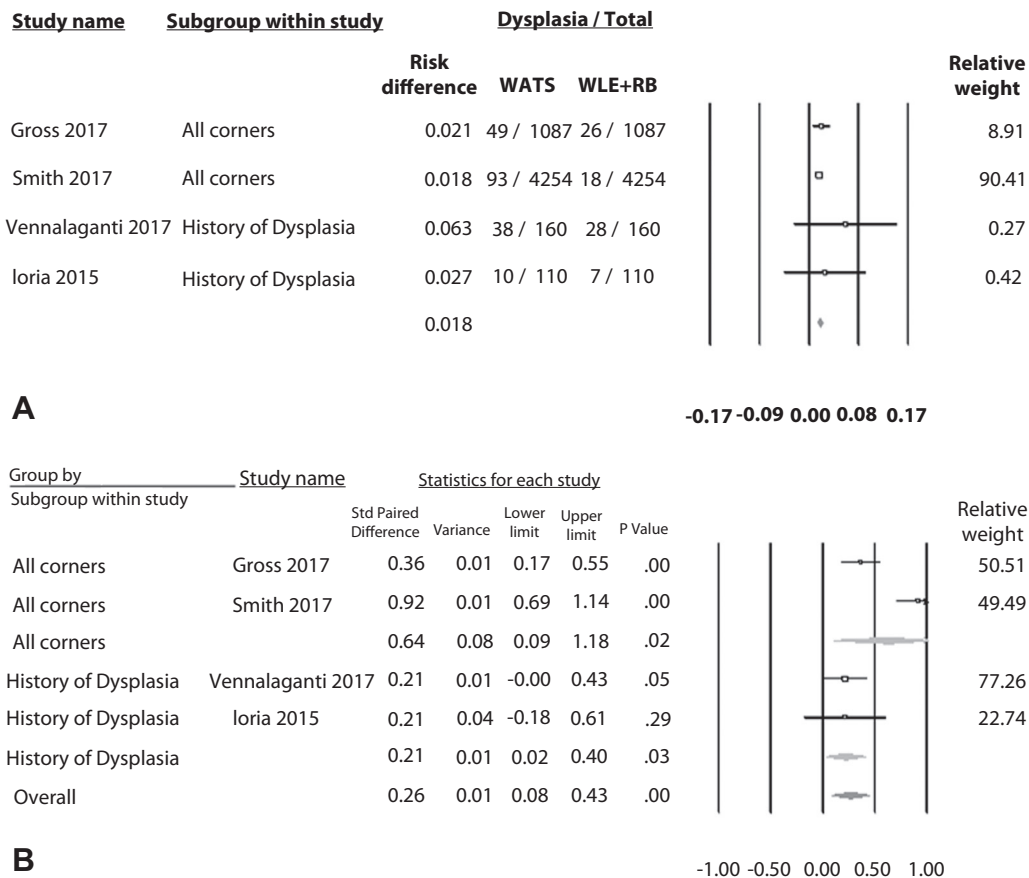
| Study name | Subgroup within study | Risk difference | WATS | WLE+RB | Relative weight |
|---|---|---|---|---|---|
| | | | Dysplasia / Total | | |
| Gross 2017 | All corners | 0.021 | 49 / 1087 | 26 / 1087 | 8.91 |
| Smith 2017 | All corners | 0.018 | 93 / 4254 | 18 / 4254 | 90.41 |
| Vennalaganti 2017 | History of Dysplasia | 0.063 | 38 / 160 | 28 / 160 | 0.27 |
| Ioria 2015 | History of Dysplasia | 0.027 | 10 / 110 | 7 / 110 | 0.42 |
| | | 0.018 | | | |

A

-0.17 -0.09 0.00 0.08 0.17

Statistics for each study

| Group by Subgroup within study | Study name | Std Paired Difference | Variance | Lower limit | Upper limit | P Value | Relative weight |
|---|---|---|---|---|---|---|---|
| All corners | Gross 2017 | 0.36 | 0.01 | 0.17 | 0.55 | .00 | 50.51 |
| All corners | Smith 2017 | 0.92 | 0.01 | 0.69 | 1.14 | .00 | 49.49 |
| All corners | | 0.64 | 0.08 | 0.09 | 1.18 | .02 | |
| History of Dysplasia | Vennalaganti 2017 | 0.21 | 0.01 | -0.00 | 0.43 | .05 | 77.26 |
| History of Dysplasia | Ioria 2015 | 0.21 | 0.04 | -0.18 | 0.61 | .29 | 22.74 |
| History of Dysplasia | | 0.21 | 0.01 | 0.02 | 0.40 | .03 | |
| Overall | | 0.26 | 0.01 | 0.08 | 0.43 | .00 | |

B

-1.00 -0.50 0.00 0.50 1.00